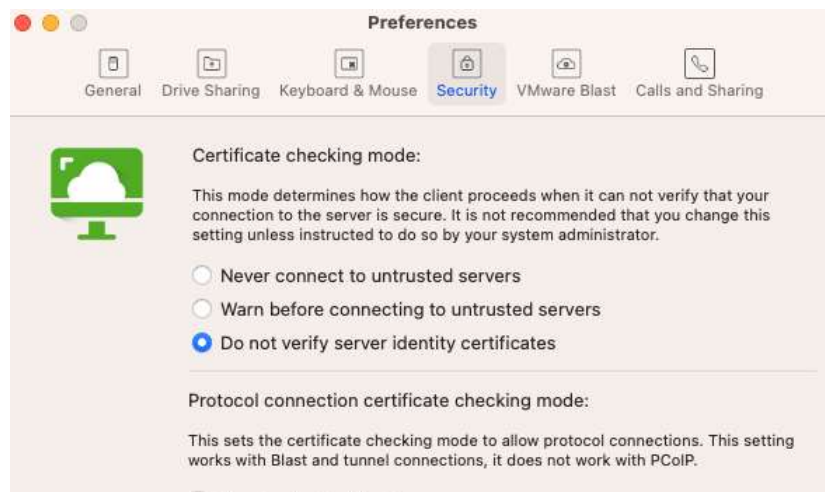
Preferences

General Drive Sharing Keyboard & Mouse Security VMware Blast Calls and Sharing

Certificate checking mode:

This mode determines how the client proceeds when it can not verify that your connection to the server is secure. It is not recommended that you change this setting unless instructed to do so by your system administrator.

Never connect to untrusted servers

Warn before connecting to untrusted servers

Do not verify server identity certificates

Protocol connection certificate checking mode:

This sets the certificate checking mode to allow protocol connections. This setting works with Blast and tunnel connections, it does not work with PCoIP.